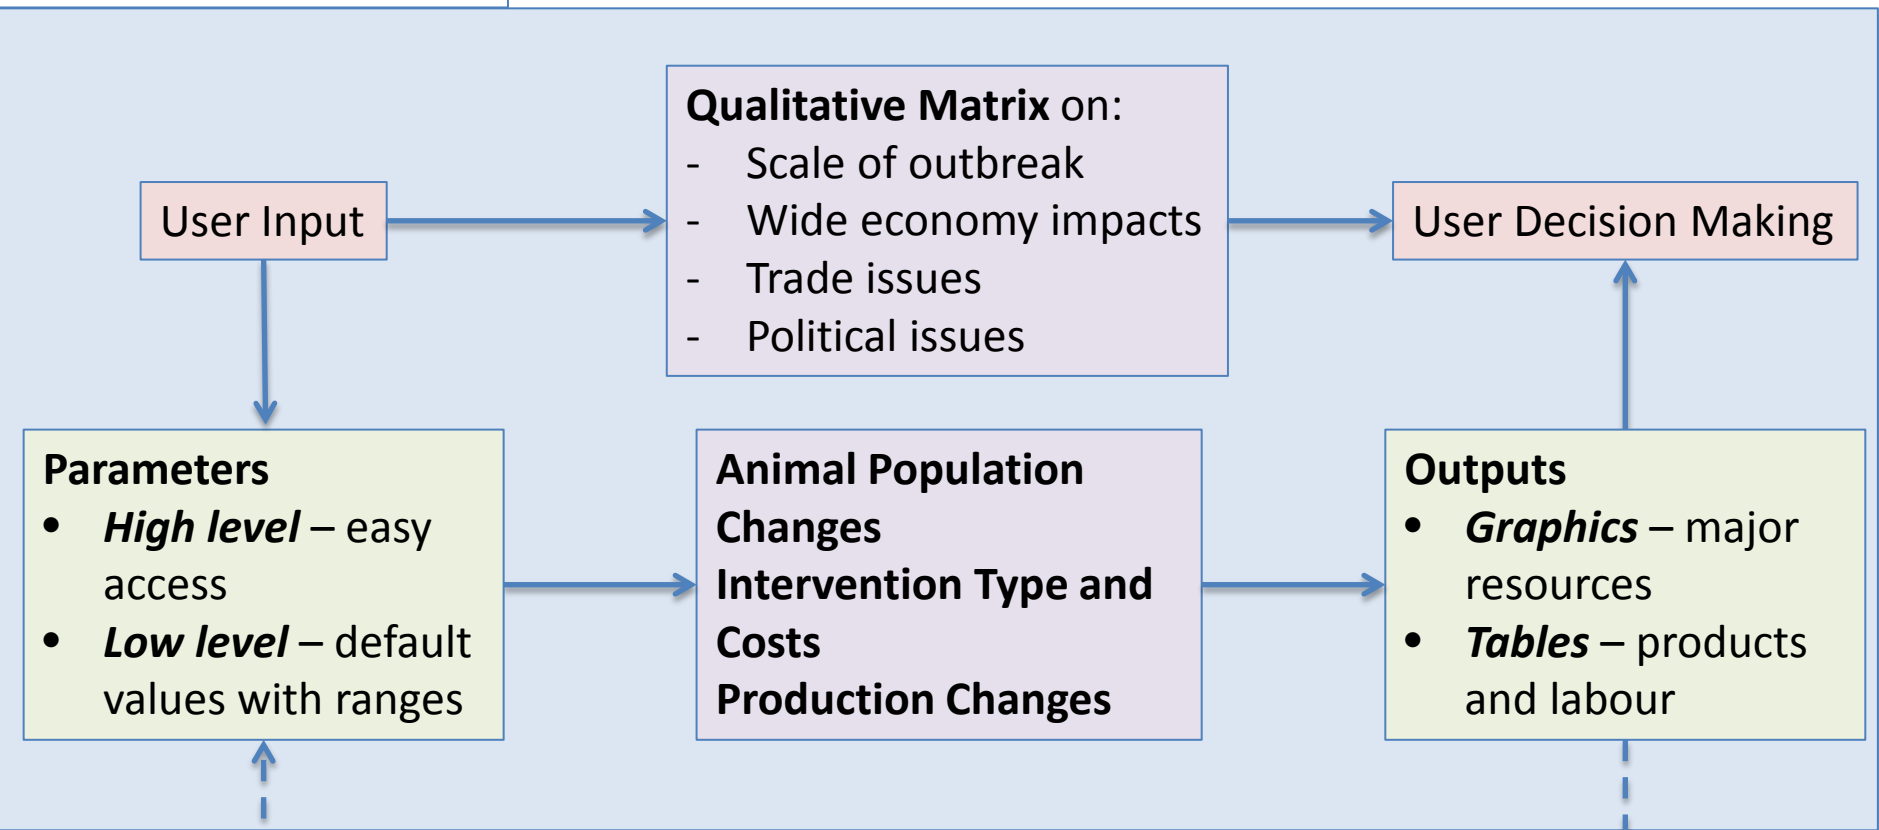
User Input

Qualitative Matrix on:
- Scale of outbreak
- Wide economy impacts
- Trade issues
- Political issues

User Decision Making

Parameters
• High level – easy access
• Low level – default values with ranges

Animal Population Changes
Intervention Type and Costs
Production Changes

Outputs
• Graphics – major resources
• Tables – products and labour